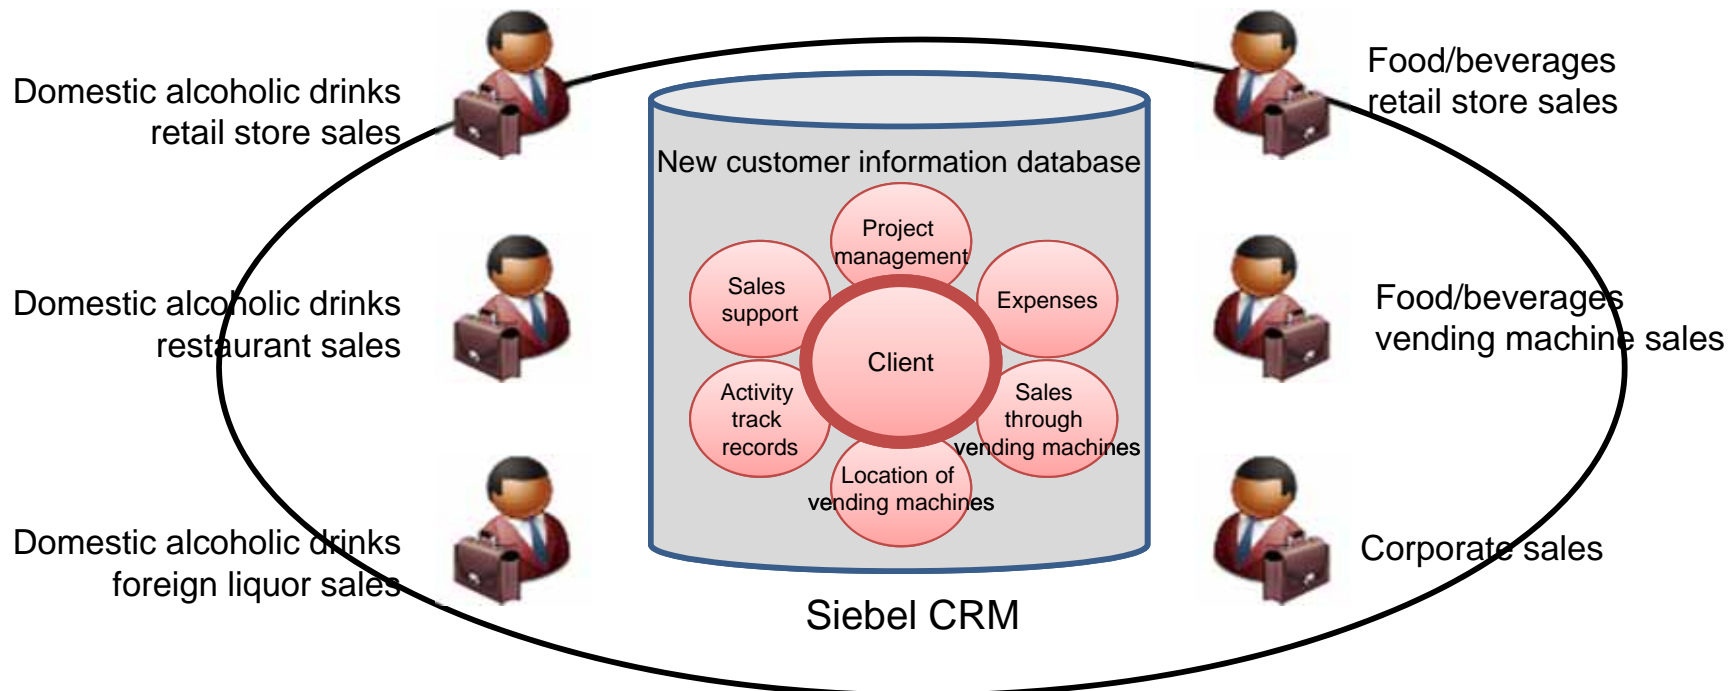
Domestic alcoholic drinks retail store sales

Domestic alcoholic drinks restaurant sales

Domestic alcoholic drinks foreign liquor sales

Food/beverages retail store sales

Food/beverages vending machine sales

Corporate sales

New customer information database

Project management

Sales support

Expenses

Client

Activity track records

Sales through vending machines

Location of vending machines

Siebel CRM